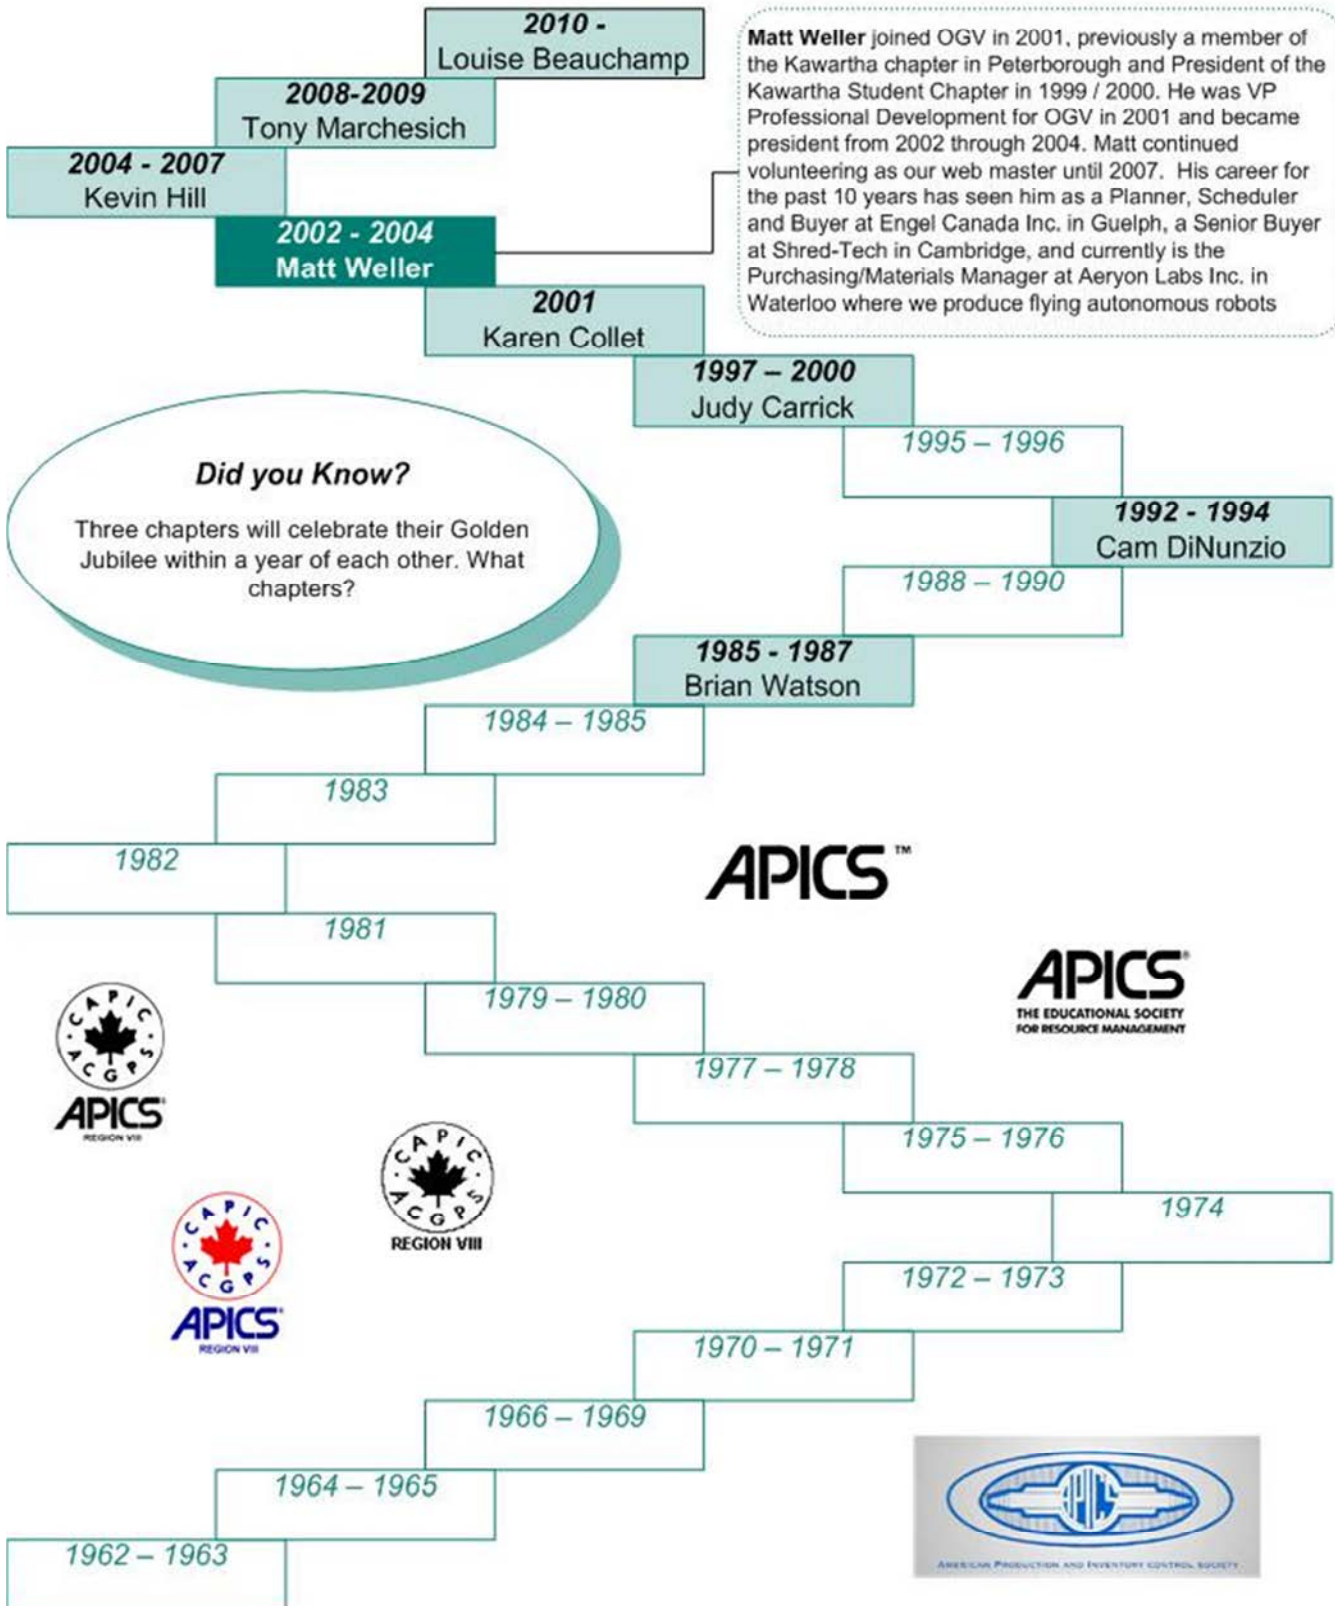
2010 -
Louise Beauchamp

2008-2009
Tony Marchesich

2004 - 2007
Kevin Hill

2002 - 2004
Matt Weller

2001
Karen Collet

1997 – 2000
Judy Carrick

1995 – 1996

1992 - 1994
Cam DiNunzio

1988 – 1990

1985 - 1987
Brian Watson

1984 – 1985

1983

1982

1981

1979 – 1980

1977 – 1978

1975 – 1976

1974

1972 – 1973

1970 – 1971

1966 – 1969

1964 – 1965

1962 – 1963

**Matt Weller** joined OGV in 2001, previously a member of the Kawartha chapter in Peterborough and President of the Kawartha Student Chapter in 1999 / 2000. He was VP Professional Development for OGV in 2001 and became president from 2002 through 2004. Matt continued volunteering as our web master until 2007. His career for the past 10 years has seen him as a Planner, Scheduler and Buyer at Engel Canada Inc. in Guelph, a Senior Buyer at Shred-Tech in Cambridge, and currently is the Purchasing/Materials Manager at Aeryon Labs Inc. in Waterloo where we produce flying autonomous robots

Did you Know?

Three chapters will celebrate their Golden Jubilee within a year of each other. What chapters?

APICS™

APICS
THE EDUCATIONAL SOCIETY FOR RESOURCE MANAGEMENT

CAPIC ACGPS
APICS
REGION VIII

CAPIC ACGPS
REGION VIII

CAPIC ACGPS
APICS
REGION VIII

APICS
AMERICAN PRODUCTION AND INVENTORY CONTROL SOCIETY